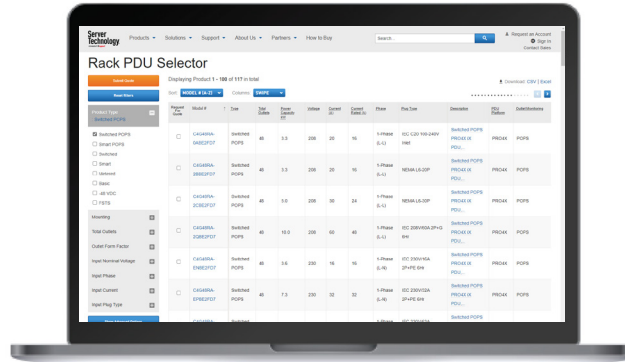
Server Technology

Products Solutions Support About Us Partners How to Buy

Search...

Request an Account
Sign In
Contact Sales

Rack PDU Selector

Submit Quote

Reset Filters

Product Type
Switched POPS

Switched POPS
Smart POPS
Switched
Smart
Metered
Basic
48 VDC
FBTS

Mounting
Total Outlets
Outlet Form Factor
Input Nominal Voltage
Input Phase
Input Current
Input Plug Type

Displaying Product 1 - 100 of 117 in total

Download: CSV | Excel

Sort: MODEL # (A-Z) Columns: SWIPE

| Request For Quote | Model # | Type | Total Outlets | Power Capacity (kW) | Voltage | Current (A) | Current Rated (A) | Phase | Plug Type | Description | PDU Platform | Outlet Monitoring |
|---|---|---|---|---|---|---|---|---|---|---|---|---|
| | C4G48RA-9ABE2FD7 | Switched POPS | 48 | 3.3 | 208 | 20 | 16 | 1-Phase (L-L) | IEC C20 100-240V inlet | Switched POPS PRO4X IX PDU... | PRO4X | POPS |
| | C4G48RA-3BBE2FD7 | Switched POPS | 48 | 3.3 | 208 | 20 | 16 | 1-Phase (L-L) | NEMA L6-20P | Switched POPS PRO4X IX PDU... | PRO4X | POPS |
| | C4G48RA-2CBE2FD7 | Switched POPS | 48 | 5.0 | 208 | 30 | 24 | 1-Phase (L-L) | NEMA L6-30P | Switched POPS PRO4X IX PDU... | PRO4X | POPS |
| | C4G48RA-2QBE2FD7 | Switched POPS | 48 | 10.0 | 208 | 60 | 48 | 1-Phase (L-L) | IEC 309W60A 2P+G 6H | Switched POPS PRO4X IX PDU... | PRO4X | POPS |
| | C4G48RA-EHBE2FD7 | Switched POPS | 48 | 3.6 | 230 | 16 | 16 | 1-Phase (L-N) | IEC 230V16A 2P+PE 6H | Switched POPS PRO4X IX PDU... | PRO4X | POPS |
| | C4G48RA-EPBE2FD7 | Switched POPS | 48 | 7.3 | 230 | 32 | 32 | 1-Phase (L-N) | IEC 230V32A 2P+PE 6H | Switched POPS PRO4X IX PDU... | PRO4X | POPS |